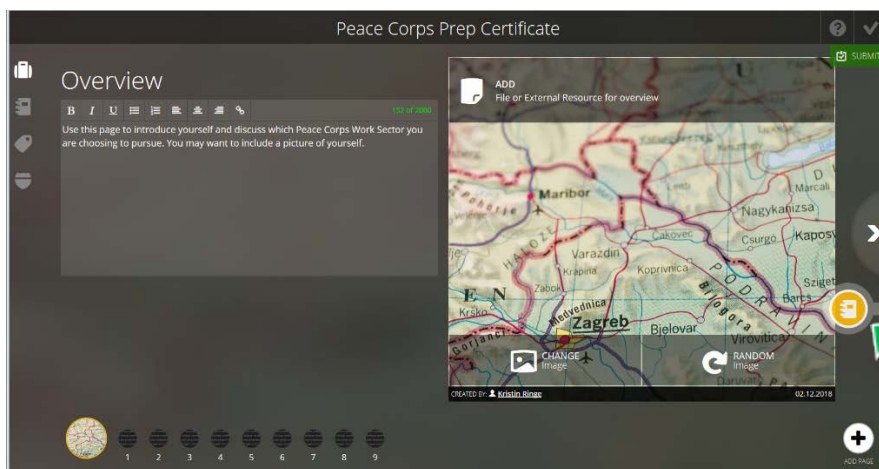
Peace Corps Prep Certificate

SUBMIT

Overview

B I U

152 of 2000

Use this page to introduce yourself and discuss which Peace Corps Work Sector you are choosing to pursue. You may want to include a picture of yourself.

ADD
File or External Resource for overview

Maribor
Marcali
Nagykanizsa
Varazdin
Cakovec
Csurgo
Kaposv
Krapina
Koprivnica
Szigeti
Zabok
Medvednica
Krsko
Zagreb
Bjelovar
Barcs
Virovitica
Daruvar

CHANGE
Image

RANDOM
Image

CREATED BY: Kristin Ringe

02.12.2018

1 2 3 4 5 6 7 8 9

ADD PAGE